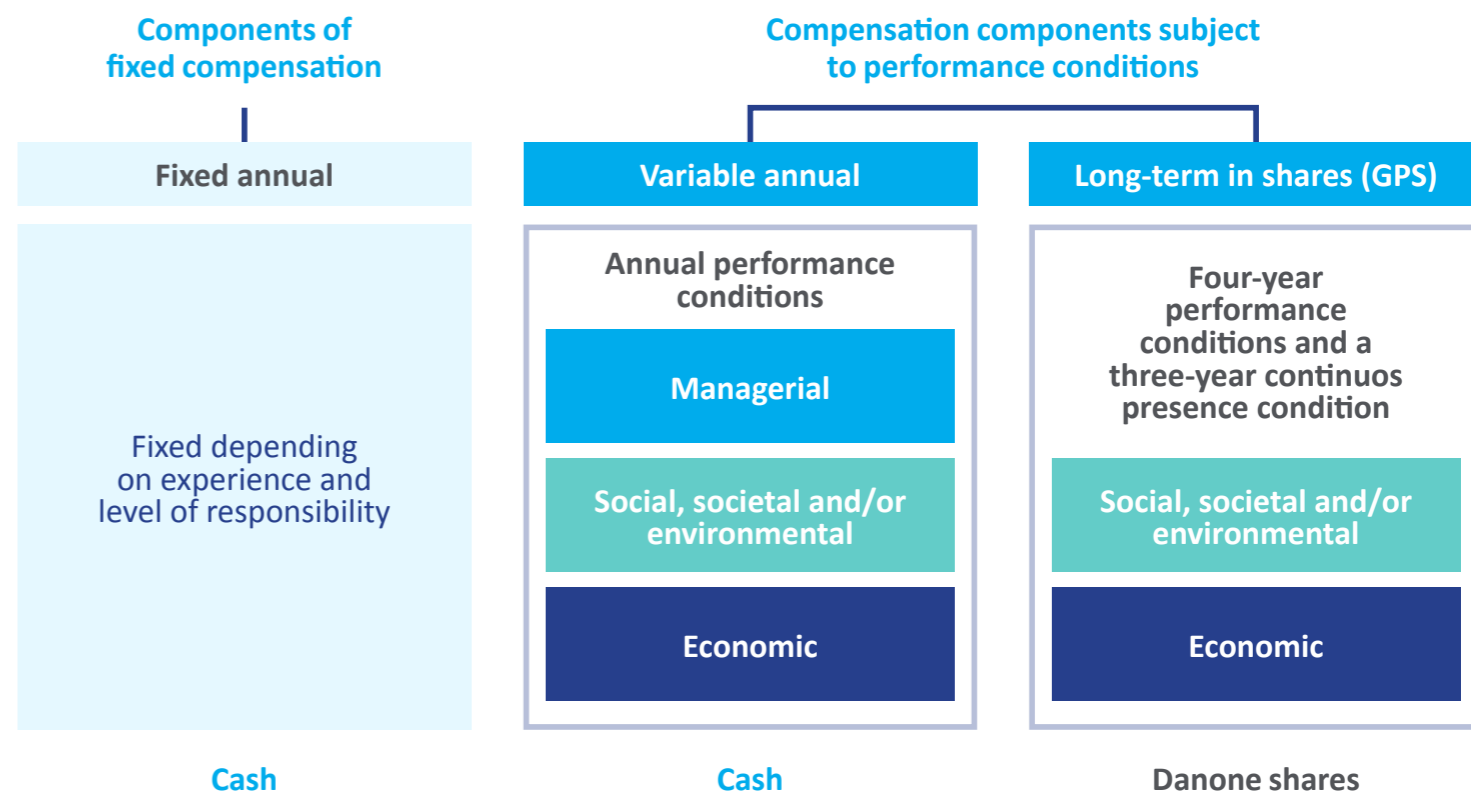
Components of fixed compensation

Compensation components subject to performance conditions

Fixed annual

Variable annual

Long-term in shares (GPS)

Fixed depending on experience and level of responsibility

Annual performance conditions

Managerial

Social, societal and/or environmental

Economic

Four-year performance conditions and a three-year continuos presence condition

Social, societal and/or environmental

Economic

Cash

Cash

Danone shares